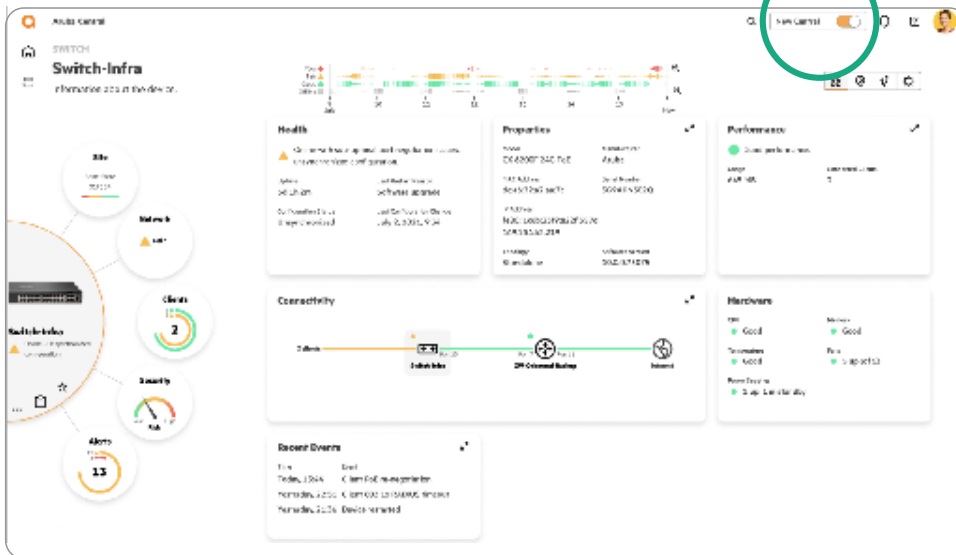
Aruba Central

New Central

SWITCH

Switch-Infra

Information about the device.

Site

Network

Switch-Infra

Clients

2

Security

Alerts

13

Health

Properties

Performance

Connectivity

2 clients

Switch-Infra

Internet

Hardware

CPU

Good

Memory

Good

Temperature

Good

Fans

Power Supplies

Recent Events

Time

Event

Today, 13:46

Client PoE re-negotiation

Yesterday, 22:06

Yesterday, 22:06

Device rebooted